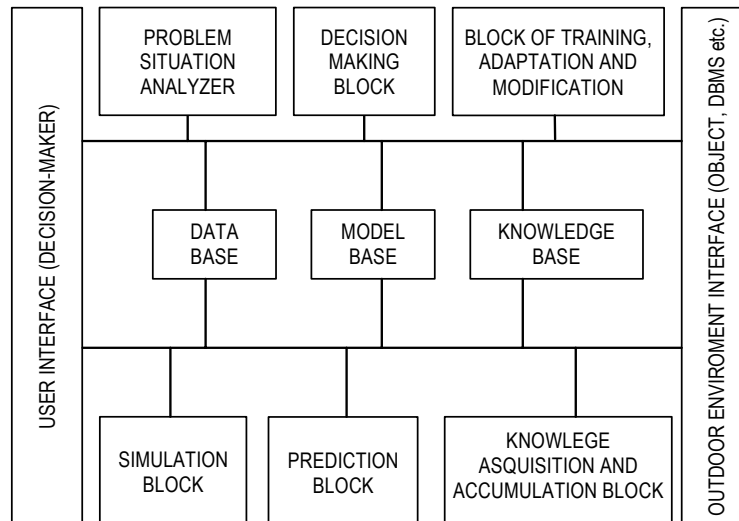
USER INTERFACE (DECISION-MAKER)

PROBLEM SITUATION ANALYZER

DECISION MAKING BLOCK

BLOCK OF TRAINING, ADAPTATION AND MODIFICATION

DATA BASE

MODEL BASE

KNOWLEDGE BASE

SIMULATION BLOCK

PREDICTION BLOCK

KNOWLEGE ASQUISITION AND ACCUMULATION BLOCK

OUTDOOR ENVIROMENT INTERFACE (OBJECT, DBMS etc.)